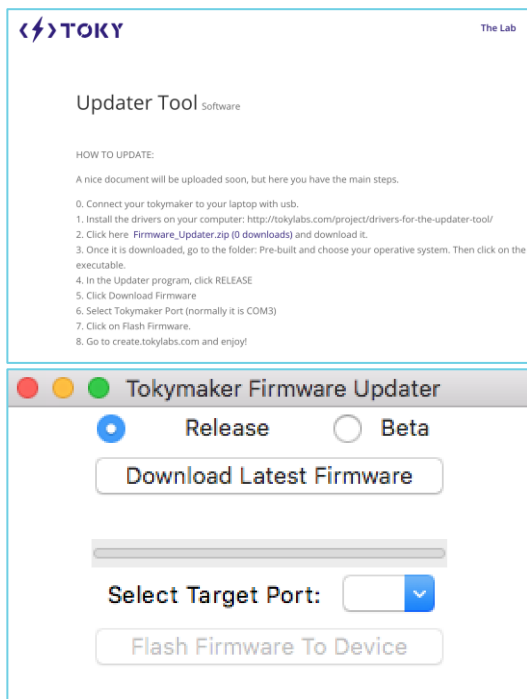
TOKY

The Lab

Updater Tool Software

HOW TO UPDATE:

A nice document will be uploaded soon, but here you have the main steps.

0. Connect your tokymaker to your laptop with usb.
1. Install the drivers on your computer: http://tokylabs.com/project/drivers-for-the-updater-tool/
2. Click here Firmware_Updater.zip (0 downloads) and download it.
3. Once it is downloaded, go to the folder: Pre-built and choose your operative system. Then click on the executable.
4. In the Updater program, click RELEASE
5. Click Download Firmware
6. Select Tokymaker Port (normally it is COM3)
7. Click on Flash Firmware.
8. Go to create.tokylabs.com and enjoy!

Tokymaker Firmware Updater

Release

Beta

Download Latest Firmware

Select Target Port:

Flash Firmware To Device